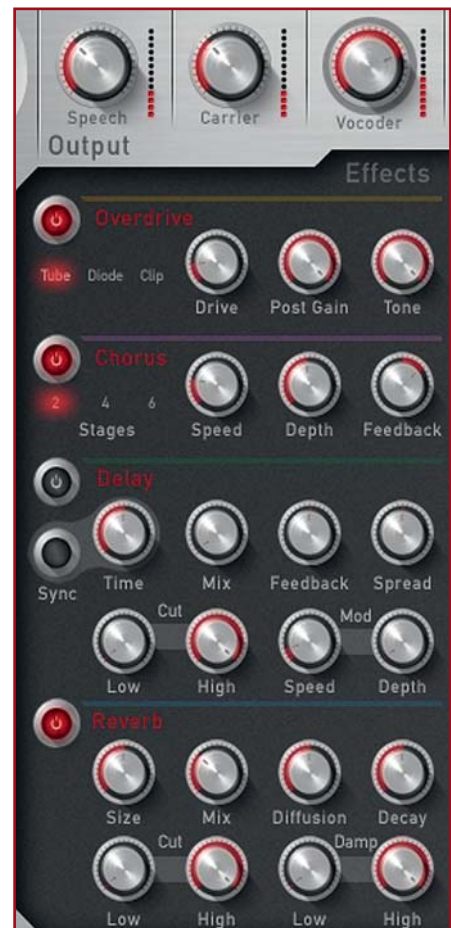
Speech
Carrier
Vocoder
Output

Effects

Overdrive
Tube Diode Clip
Drive
Post Gain
Tone

Chorus
2 4 6
Stages
Speed
Depth
Feedback

Delay
Sync
Time
Mix
Feedback
Spread
Cut
Low
High
Mod
Speed
Depth

Reverb
Size
Mix
Diffusion
Decay
Cut
Low
High
Damp
Low
High